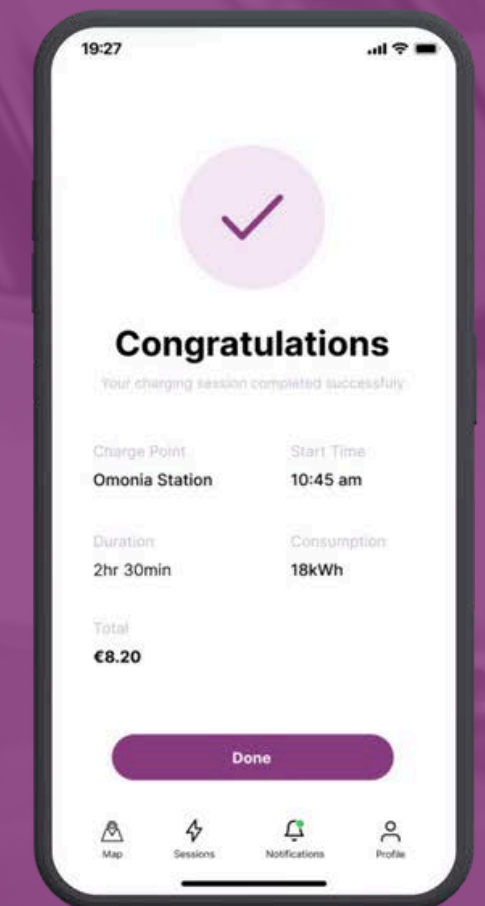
19:27

Congratulations

Your charging session completed successfully

Charge Point
Omonia Station

Start Time
10:45 am

Duration
2hr 30min

Consumption
18kWh

Total
€8.20

Done

Map
Sessions
Notifications
Profile